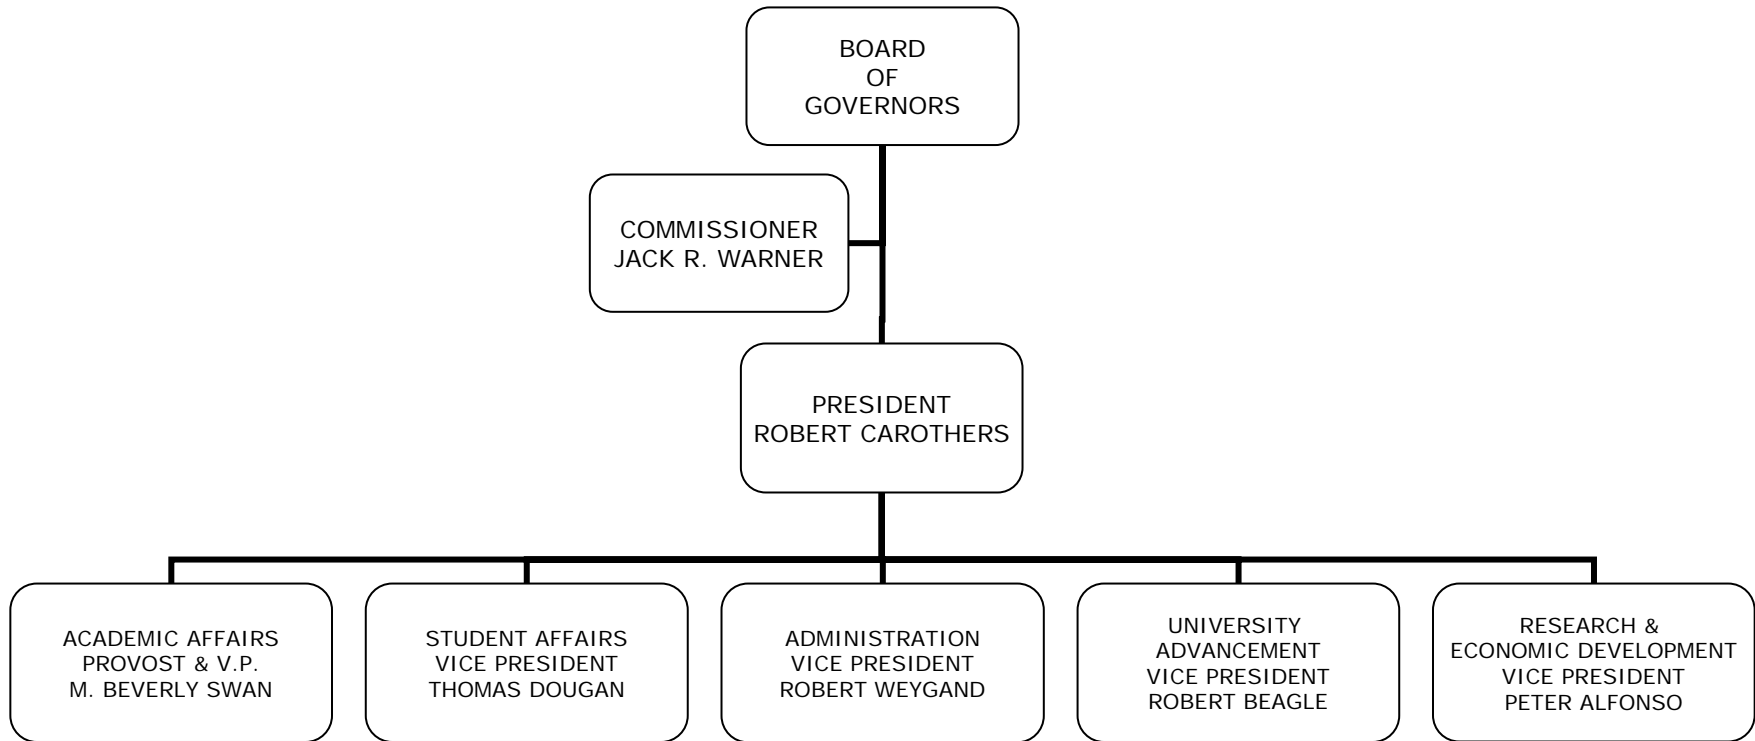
BOARD
OF
GOVERNORS

COMMISSIONER
JACK R. WARNER

PRESIDENT
ROBERT CAROTHERS

ACADEMIC AFFAIRS
PROVOST & V.P.
M. BEVERLY SWAN

STUDENT AFFAIRS
VICE PRESIDENT
THOMAS DOUGAN

ADMINISTRATION
VICE PRESIDENT
ROBERT WEYGAND

UNIVERSITY
ADVANCEMENT
VICE PRESIDENT
ROBERT BEAGLE

RESEARCH &
ECONOMIC DEVELOPMENT
VICE PRESIDENT
PETER ALFONSO